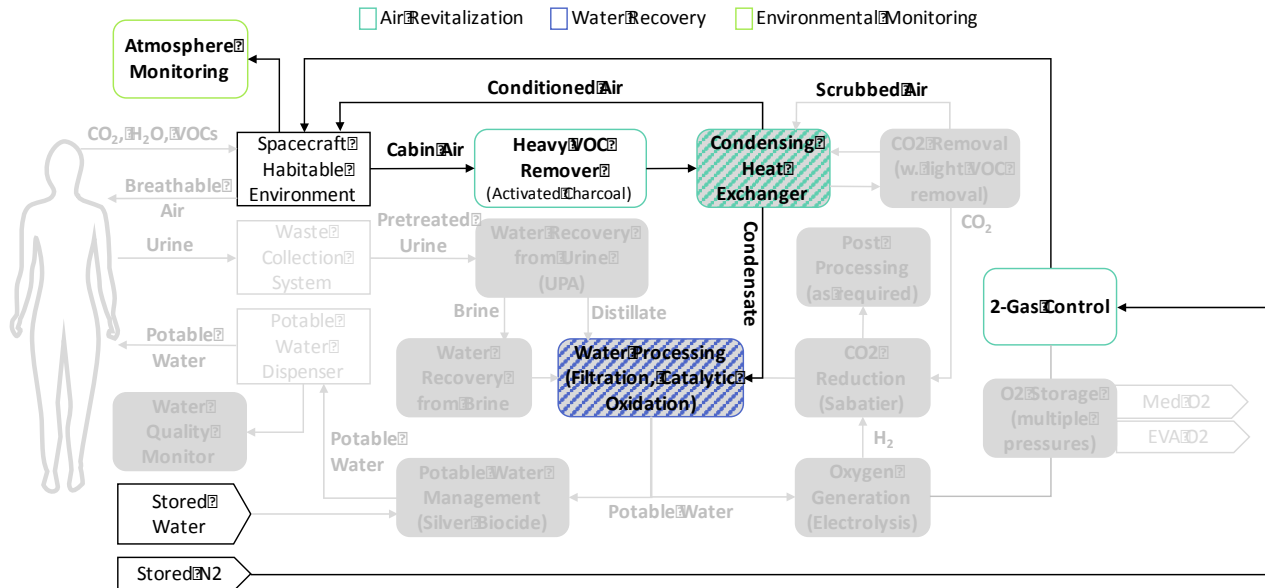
Air Revitalization Water Recovery Environmental Monitoring

Atmosphere Monitoring

Conditioned Air

Scrubbed Air

$CO_2$, $H_2O$, VOCs

Spacecraft Habitable Environment

Cabin Air

Heavy VOC Remover (Activated Charcoal)

Condensing Heat Exchanger

CO2 Removal (w. light VOC removal)

Breathable Air

$CO_2$

Urine

Waste Collection System

Pretreated Urine

Water Recovery from Urine (UPA)

Condensate

Post Processing (as required)

2-Gas Control

Brine

Distillate

Potable Water

Potable Water Dispenser

Water Recovery from Brine

Water Processing (Filtration, Catalytic Oxidation)

CO2 Reduction (Sabatier)

O2 Storage (multiple pressures)

Med O2

EVA O2

Water Quality Monitor

Potable Water

$H_2$

Stored Water

Potable Water Management (Silver Biocide)

Potable Water

Oxygen Generation (Electrolysis)

Stored N2